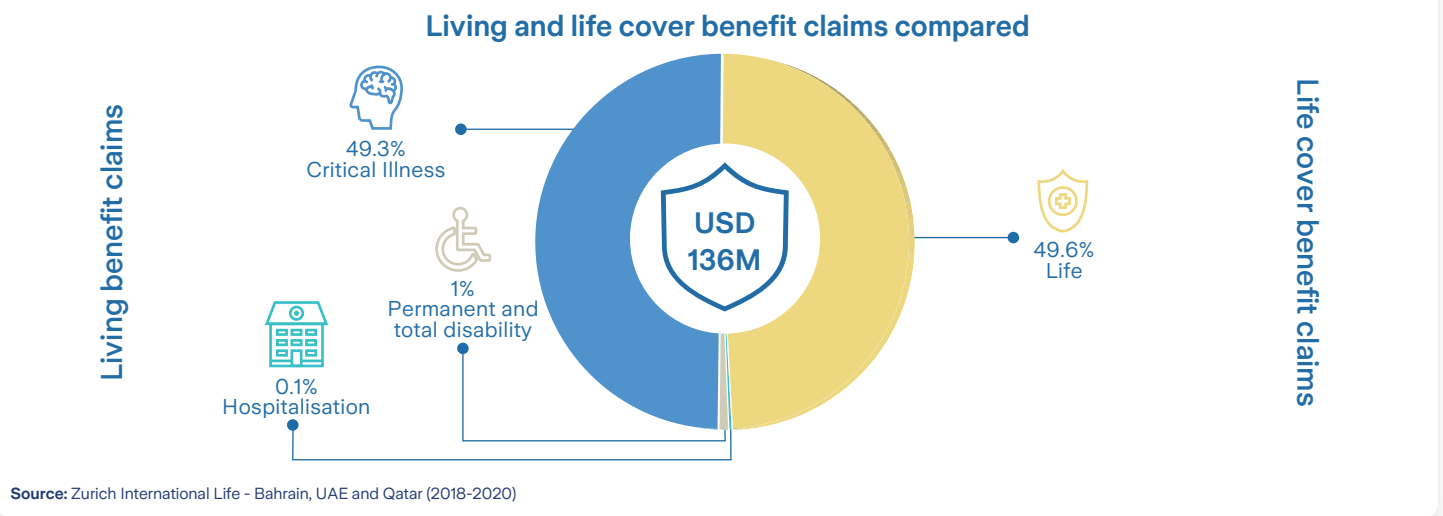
Living and life cover benefit claims compared

Living benefit claims

49.3%
Critical Illness

1%
Permanent and total disability

0.1%
Hospitalisation

USD 136M

49.6%
Life

Life cover benefit claims

Source: Zurich International Life - Bahrain, UAE and Qatar (2018-2020)